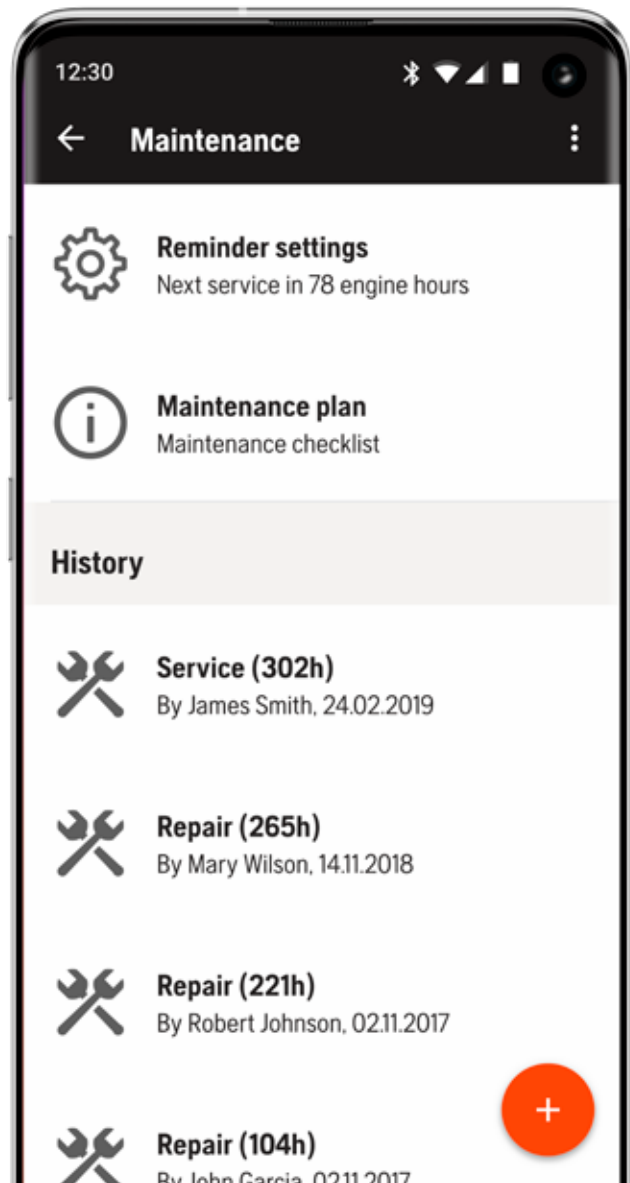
12:30

Maintenance

Reminder settings
Next service in 78 engine hours

Maintenance plan
Maintenance checklist

History

Service (302h)
By James Smith, 24.02.2019

Repair (265h)
By Mary Wilson, 14.11.2018

Repair (221h)
By Robert Johnson, 02.11.2017

Repair (104h)
By John Garcia, 02.11.2017

+